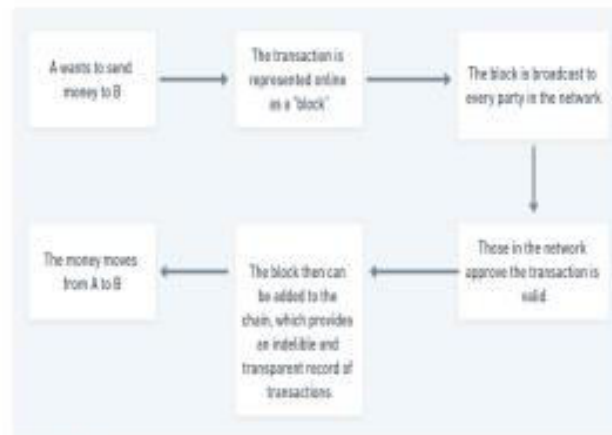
A wants to send money to B

The transaction is represented online as a "block"

The block is broadcast to every party in the network

Those in the network approve the transaction is valid

The block then can be added to the chain, which provides an indelible and transparent record of transactions

The money moves from A to B